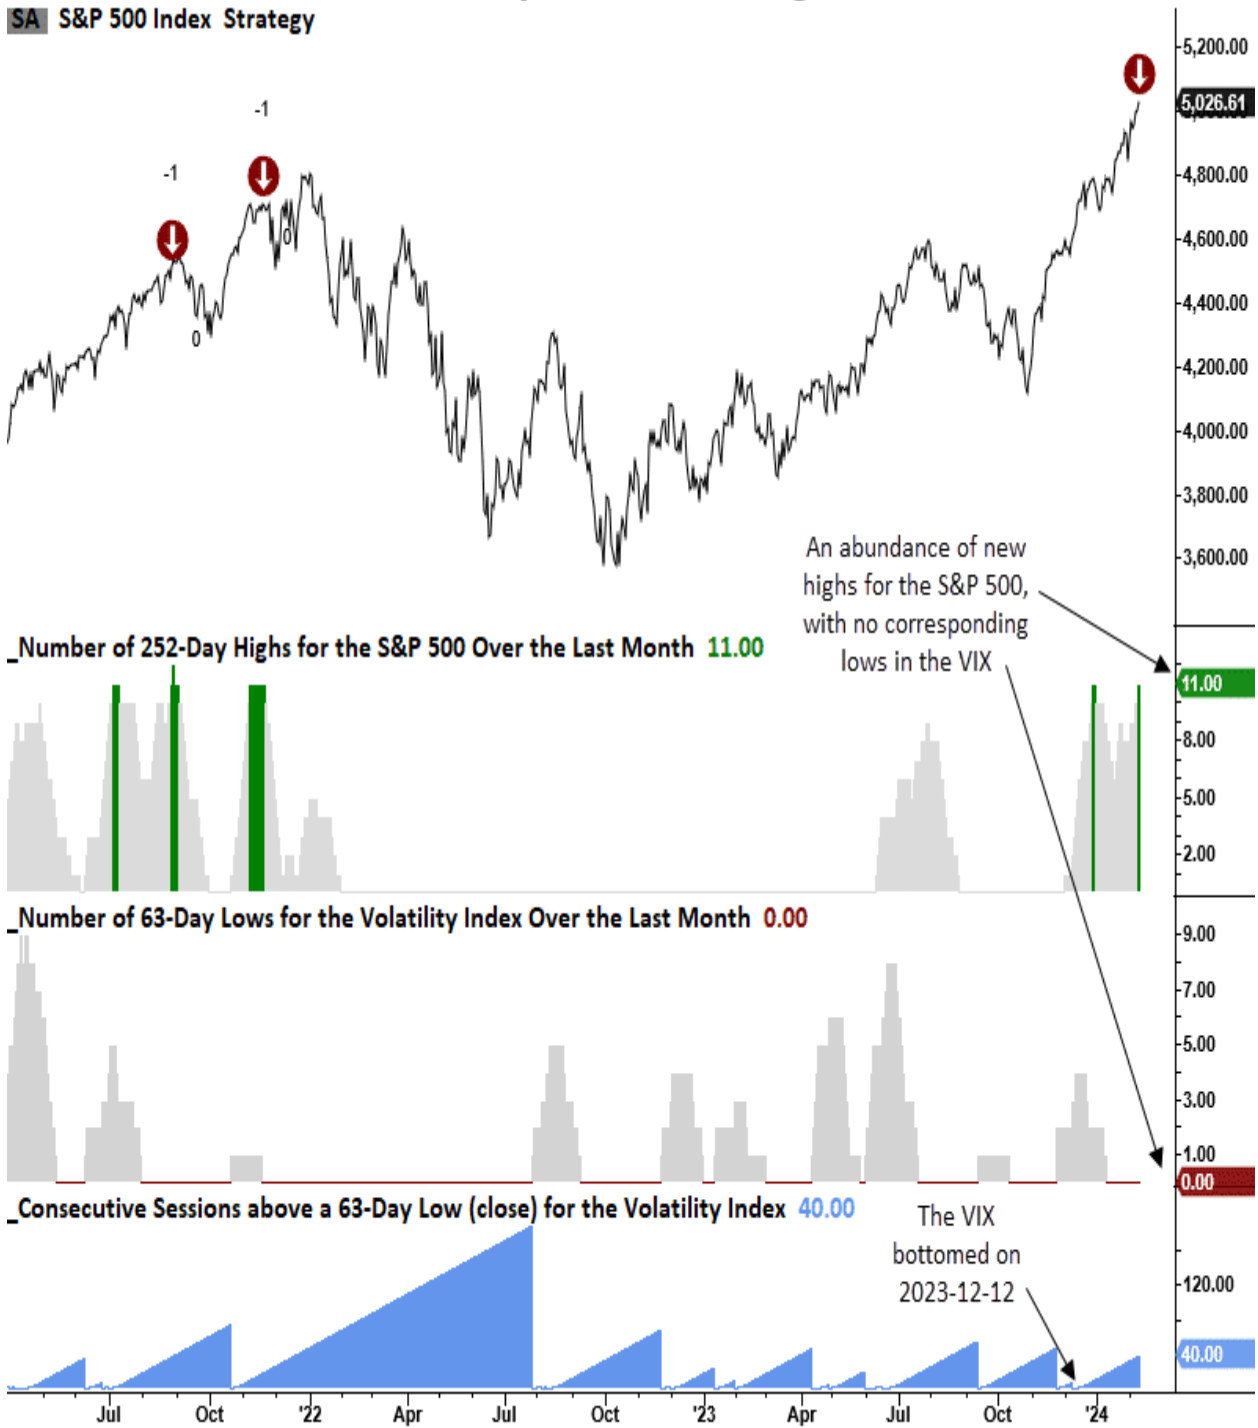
SA S&P 500 Index Strategy

-1

-1

0

0

5,200.00
5,026.61
4,800.00
4,600.00
4,400.00
4,200.00
4,000.00
3,800.00
3,600.00

An abundance of new highs for the S&P 500, with no corresponding lows in the VIX

Number of 252-Day Highs for the S&P 500 Over the Last Month 11.00

11.00
8.00
5.00
2.00

Number of 63-Day Lows for the Volatility Index Over the Last Month 0.00

9.00
7.00
5.00
3.00
1.00
0.00

Consecutive Sessions above a 63-Day Low (close) for the Volatility Index 40.00

The VIX bottomed on 2023-12-12

120.00
40.00

Jul Oct '22 Apr Jul Oct '23 Apr Jul Oct '24